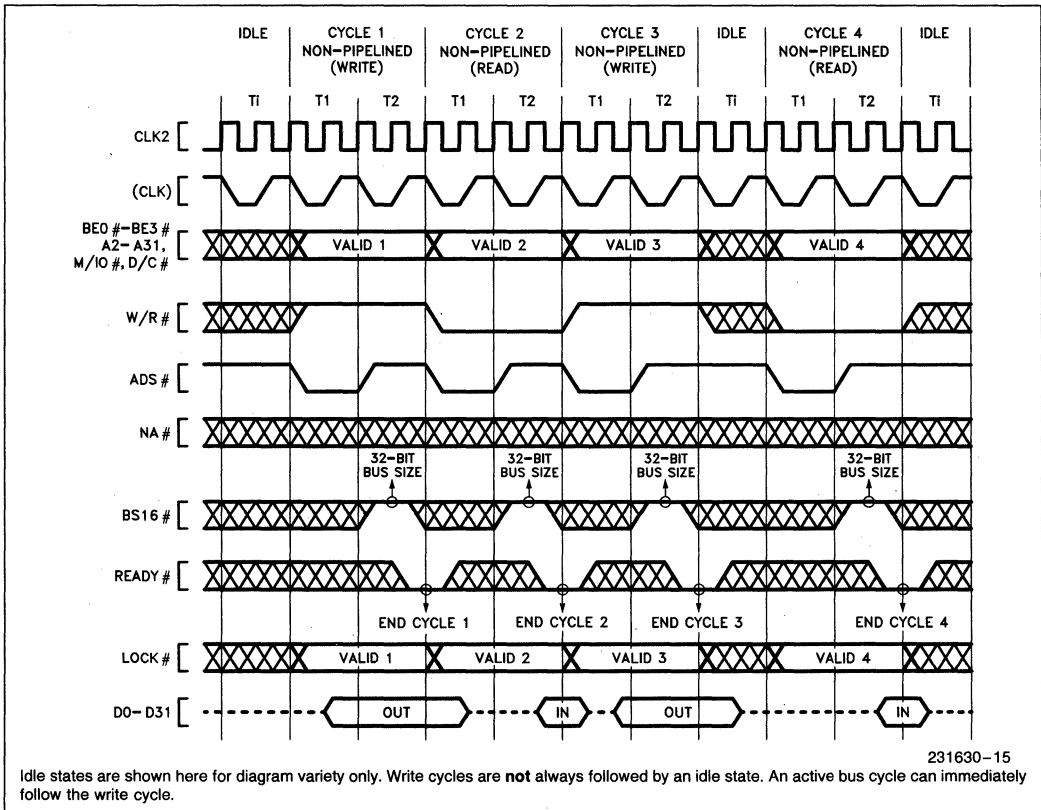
IDLE | CYCLE 1 NON-PIPELINED (WRITE) | CYCLE 2 NON-PIPELINED (READ) | CYCLE 3 NON-PIPELINED (WRITE) | IDLE | CYCLE 4 NON-PIPELINED (READ) | IDLE

Ti T1 T2 T1 T2 T1 T2 Ti T1 T2 Ti

CLK2

(CLK)

BE0#-BE3# A2-A31, M/IO#, D/C#

VALID 1 VALID 2 VALID 3 VALID 4

W/R#

ADS#

NA#

32-BIT BUS SIZE 32-BIT BUS SIZE 32-BIT BUS SIZE 32-BIT BUS SIZE

BS16#

READY#

END CYCLE 1 END CYCLE 2 END CYCLE 3 END CYCLE 4

LOCK#

VALID 1 VALID 2 VALID 3 VALID 4

D0-D31

OUT IN OUT IN

231630-15

Idle states are shown here for diagram variety only. Write cycles are not always followed by an idle state. An active bus cycle can immediately follow the write cycle.